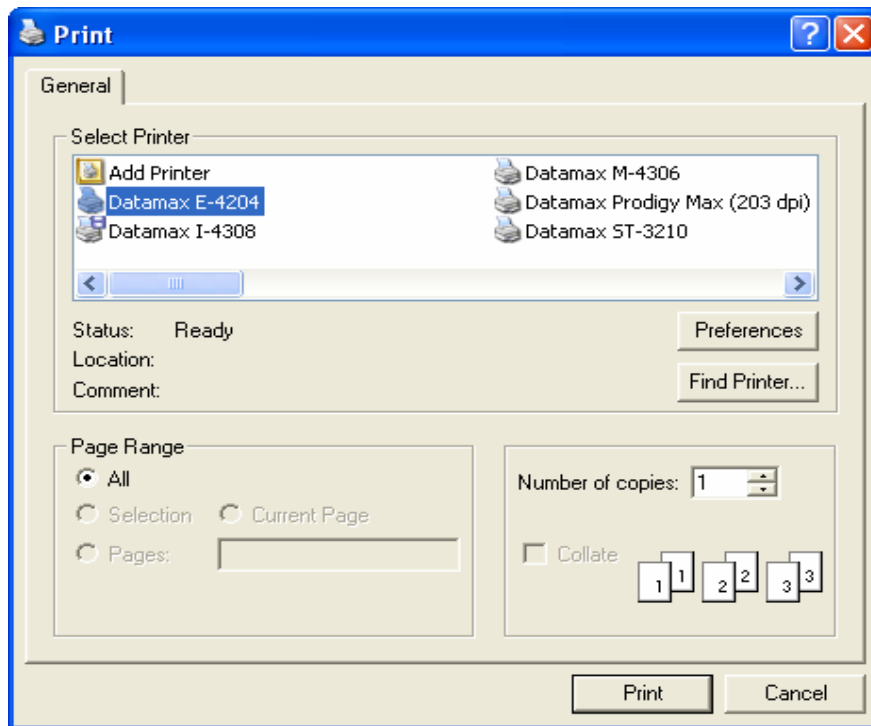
Print

General

Select Printer

Add Printer
Datamax E-4204
Datamax I-4308
Datamax M-4306
Datamax Prodigy Max (203 dpi)
Datamax ST-3210

Status: Ready
Location:
Comment:

Preferences
Find Printer...

Page Range
All
Selection
Current Page
Pages:

Number of copies: 1

Collate

1 1 2 2 3 3

Print
Cancel